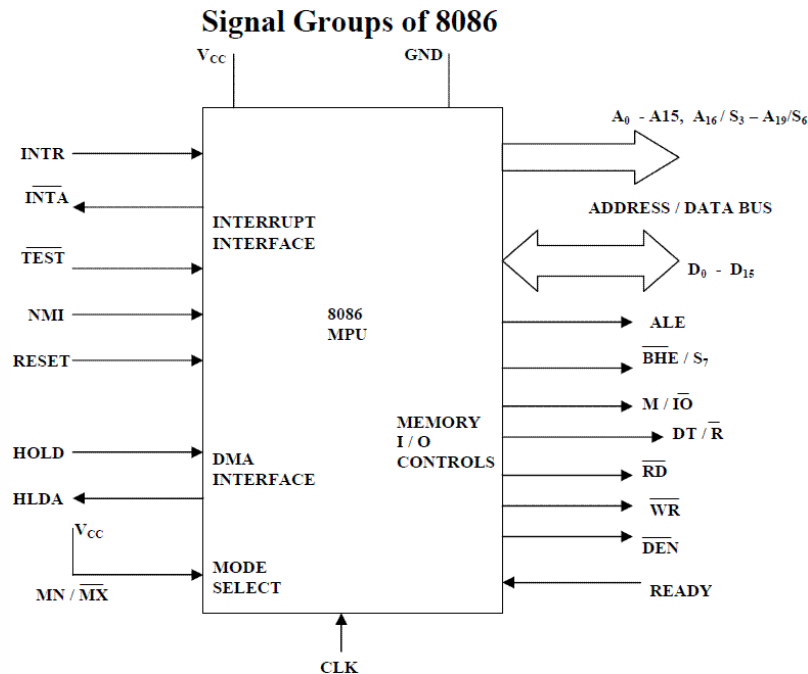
Signal Groups of 8086

$V_{CC}$

GND

$A_0$ - A15, $A_{16}$ / $S_3$ – $A_{19}$/$S_6$

INTR

$\overline{INTA}$

INTERRUPT INTERFACE

ADDRESS / DATA BUS

$\overline{TEST}$

$D_0$ - $D_{15}$

NMI

8086 MPU

ALE

RESET

$\overline{BHE}$ / $S_7$

M / $\overline{IO}$

MEMORY I / O CONTROLS

DT / $\overline{R}$

HOLD

DMA INTERFACE

$\overline{RD}$

HLDA

$\overline{WR}$

$V_{CC}$

$\overline{DEN}$

MODE SELECT

MN / $\overline{MX}$

READY

CLK